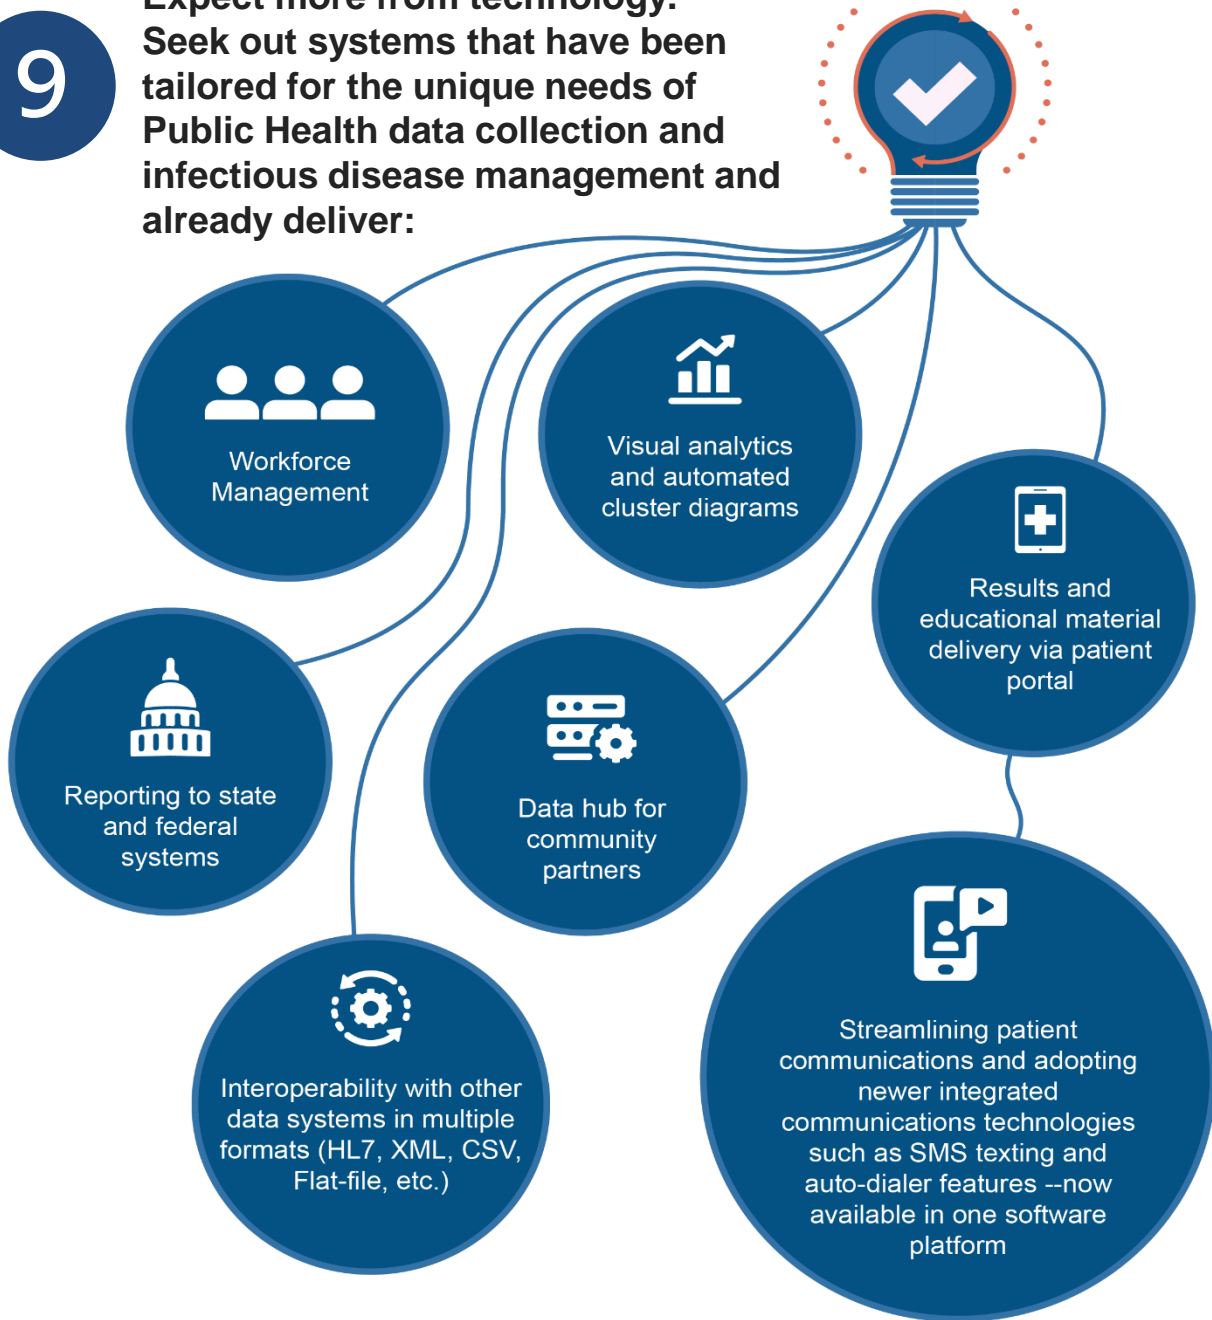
9

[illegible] Seek out systems that have been tailored for the unique needs of Public Health data collection and infectious disease management and already deliver:

Workforce Management

Visual analytics and automated cluster diagrams

Results and educational material delivery via patient portal

Reporting to state and federal systems

Data hub for community partners

Interoperability with other data systems in multiple formats (HL7, XML, CSV, Flat-file, etc.)

Streamlining patient communications and adopting newer integrated communications technologies such as SMS texting and auto-dialer features --now available in one software platform